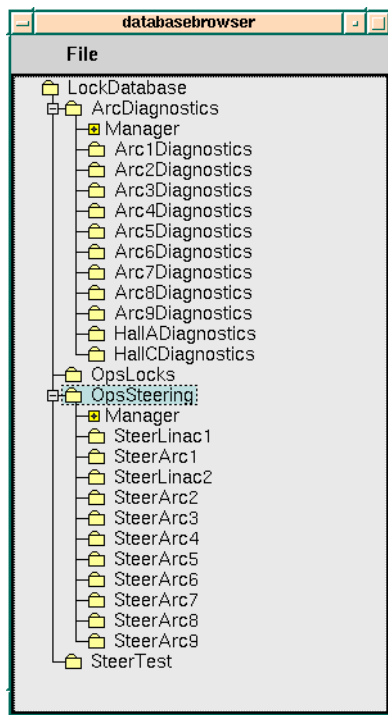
databasebrowser

File

LockDatabase
ArcDiagnostics
Manager
Arc1Diagnostics
Arc2Diagnostics
Arc3Diagnostics
Arc4Diagnostics
Arc5Diagnostics
Arc6Diagnostics
Arc7Diagnostics
Arc8Diagnostics
Arc9Diagnostics
HallADiagnostics
HallCDiagnostics
OpsLocks
OpsSteering
Manager
SteerLinac1
SteerArc1
SteerLinac2
SteerArc2
SteerArc3
SteerArc4
SteerArc5
SteerArc6
SteerArc7
SteerArc8
SteerArc9
SteerTest